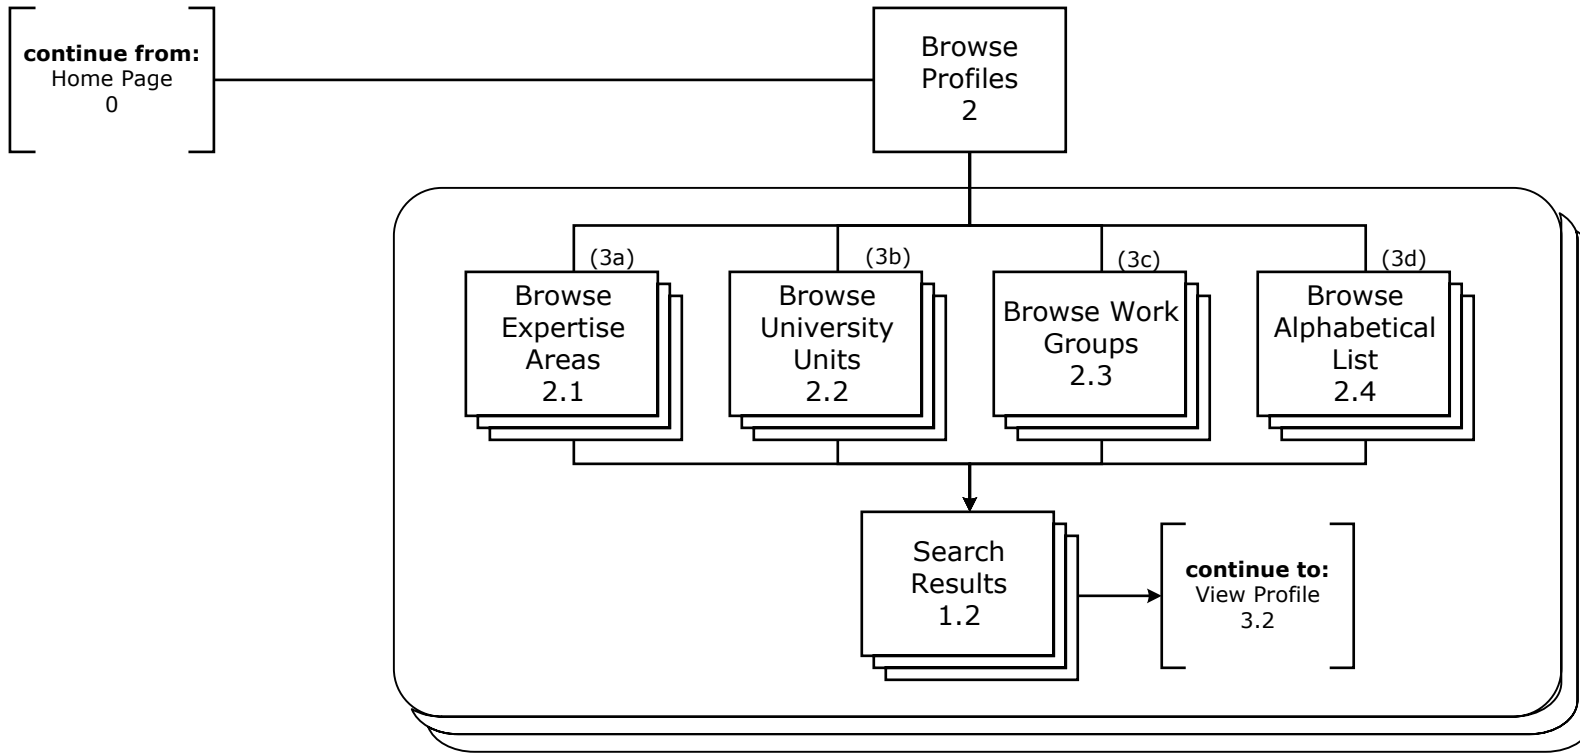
**continue from:**
Home Page
0

Browse Profiles
2

(3a)
Browse Expertise Areas
2.1

(3b)
Browse University Units
2.2

(3c)
Browse Work Groups
2.3

(3d)
Browse Alphabetical List
2.4

Search Results
1.2

**continue to:**
View Profile
3.2